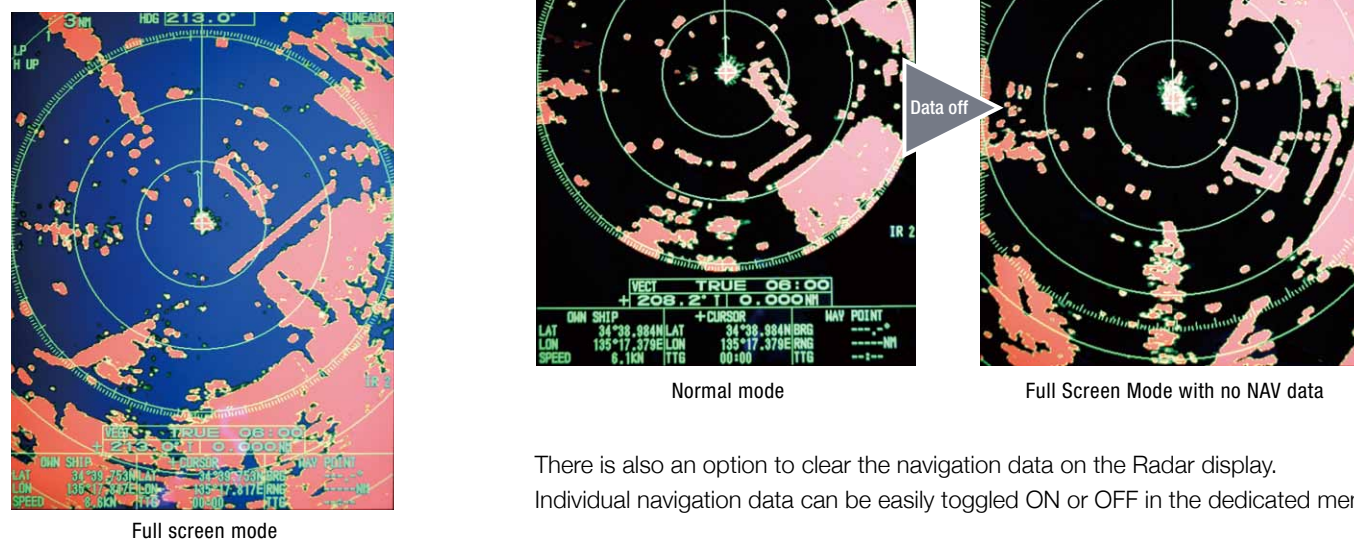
3NM HDG 213.0°

TUNE AUTO

LP

H UP

IR 2

VECT TRUE 08:00

+ 213.0° T | 0.000NM

OWN SHIP + CURSOR WAY POINT

LAT 34°39.753N LAT 34°39.753N BRG

LON 135°17.347E LON 135°17.817E RNG

SPEED 8.6KN TTG 00:00 TTG

Full screen mode

IR 2

VECT TRUE 08:00

+ 208.2° T | 0.000NM

| OWN SHIP | | +CURSOR | | WAY POINT | |
|---|---|---|---|---|---|
| LAT | 34°38.984N | LAT | 34°38.984N | BRG | ---.-° |
| LON | 135°17.379E | LON | 135°17.379E | RNG | ----NM |
| SPEED | 6.1KN | TTG | 00:00 | TTG | --:-- |

Normal mode

Data off

Full Screen Mode with no NAV data

There is also an option to clear the navigation data on the Radar display. Individual navigation data can be easily toggled ON or OFF in the dedicated men